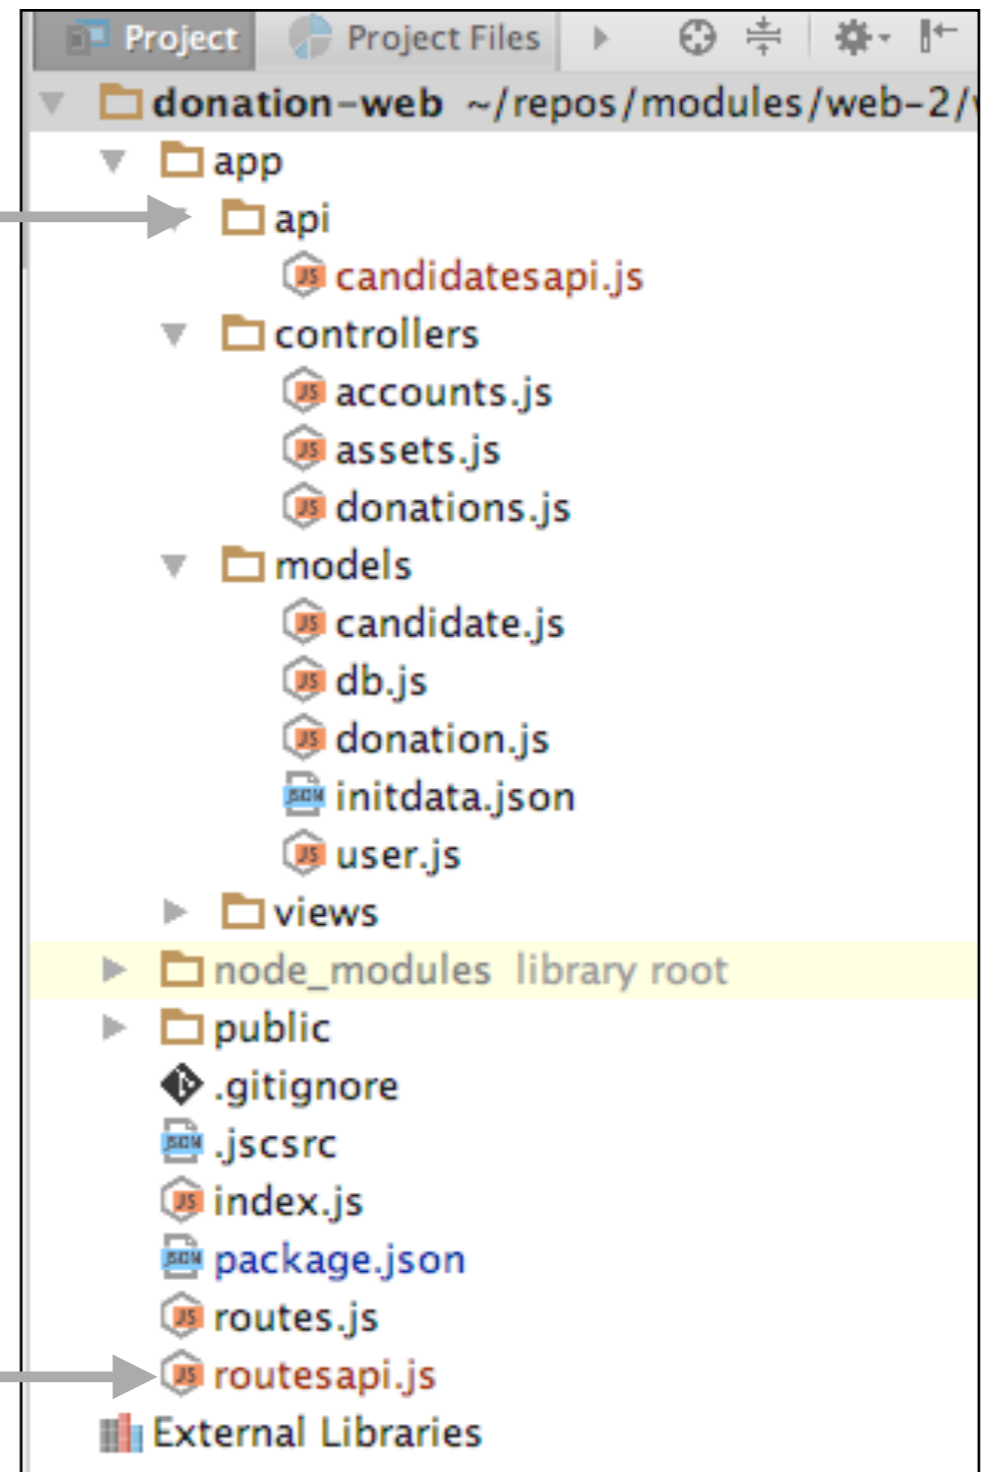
Project Project Files

donation-web ~/repos/modules/web-2/

app

api

candidatesapi.js

controllers

accounts.js

assets.js

donations.js

models

candidate.js

db.js

donation.js

initdata.json

user.js

views

node_modules library root

public

.gitignore

.jscsrc

index.js

package.json

routes.js

routesapi.js

External Libraries